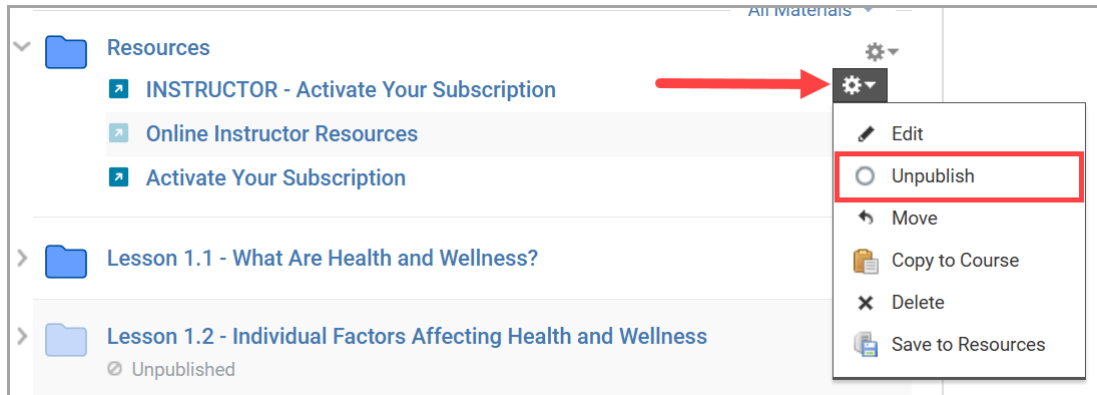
All Materials

Resources

INSTRUCTOR - Activate Your Subscription

Online Instructor Resources

Activate Your Subscription

Edit

Unpublish

Move

Copy to Course

Delete

Save to Resources

Lesson 1.1 - What Are Health and Wellness?

Lesson 1.2 - Individual Factors Affecting Health and Wellness

Unpublished